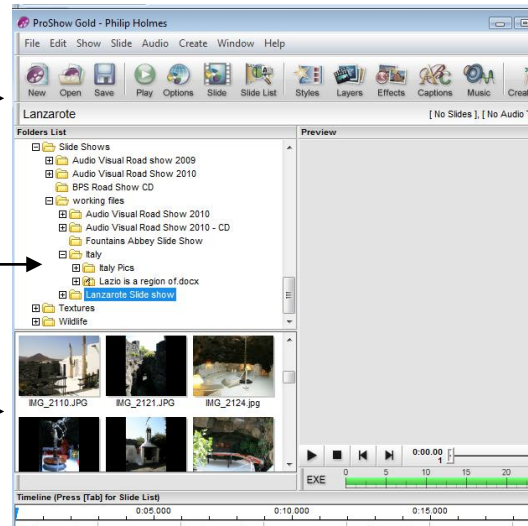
ProShow Gold - Philip Holmes

File Edit Show Slide Audio Create Window Help

New Open Save Play Options Slide Slide List Styles Layers Effects Captions Music Creat

Lanzarote

[ No Slides ], [ No Audio T

Folders List

Slide Shows
Audio Visual Road show 2009
Audio Visual Road Show 2010
BPS Road Show CD
working files
Audio Visual Road Show 2010
Audio Visual Road Show 2010 - CD
Fountains Abbey Slide Show
Italy
Italy Pics
Lazio is a region of.docx
Lanzarote Slide show
Textures
Wildlife

IMG_2110.JPG IMG_2121.JPG IMG_2124.jpg

Preview

0:00.00
1

EXE
0 5 10 15 20

Timeline (Press [Tab] for Slide List)

0:05.000 0:10.000 0:15.000